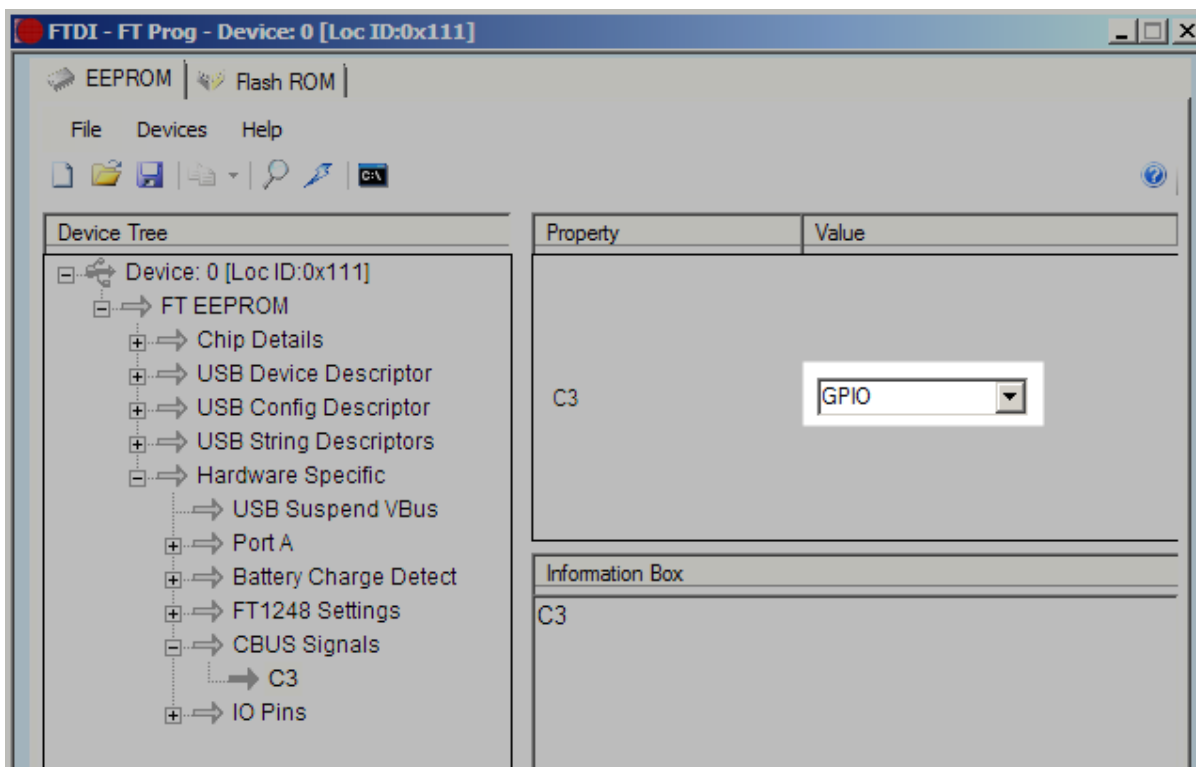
FTDI - FT Prog - Device: 0 [Loc ID:0x111]

EEPROM | Flash ROM

File Devices Help

Device Tree

Device: 0 [Loc ID:0x111]
FT EEPROM
Chip Details
USB Device Descriptor
USB Config Descriptor
USB String Descriptors
Hardware Specific
USB Suspend VBus
Port A
Battery Charge Detect
FT1248 Settings
CBUS Signals
C3
IO Pins

| Property | Value |
|---|---|
| C3 | GPIO |

Information Box

C3